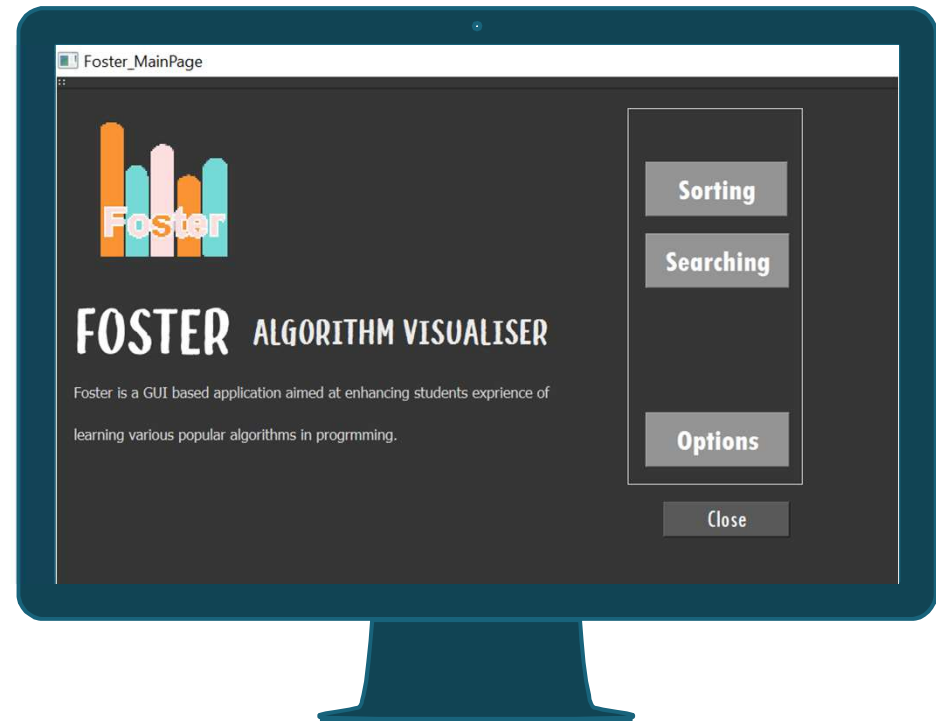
Foster_MainPage

Foster

FOSTER ALGORITHM VISUALISER

Foster is a GUI based application aimed at enhancing students exprience of learning various popular algorithms in progrmming.

Sorting

Searching

Options

Close